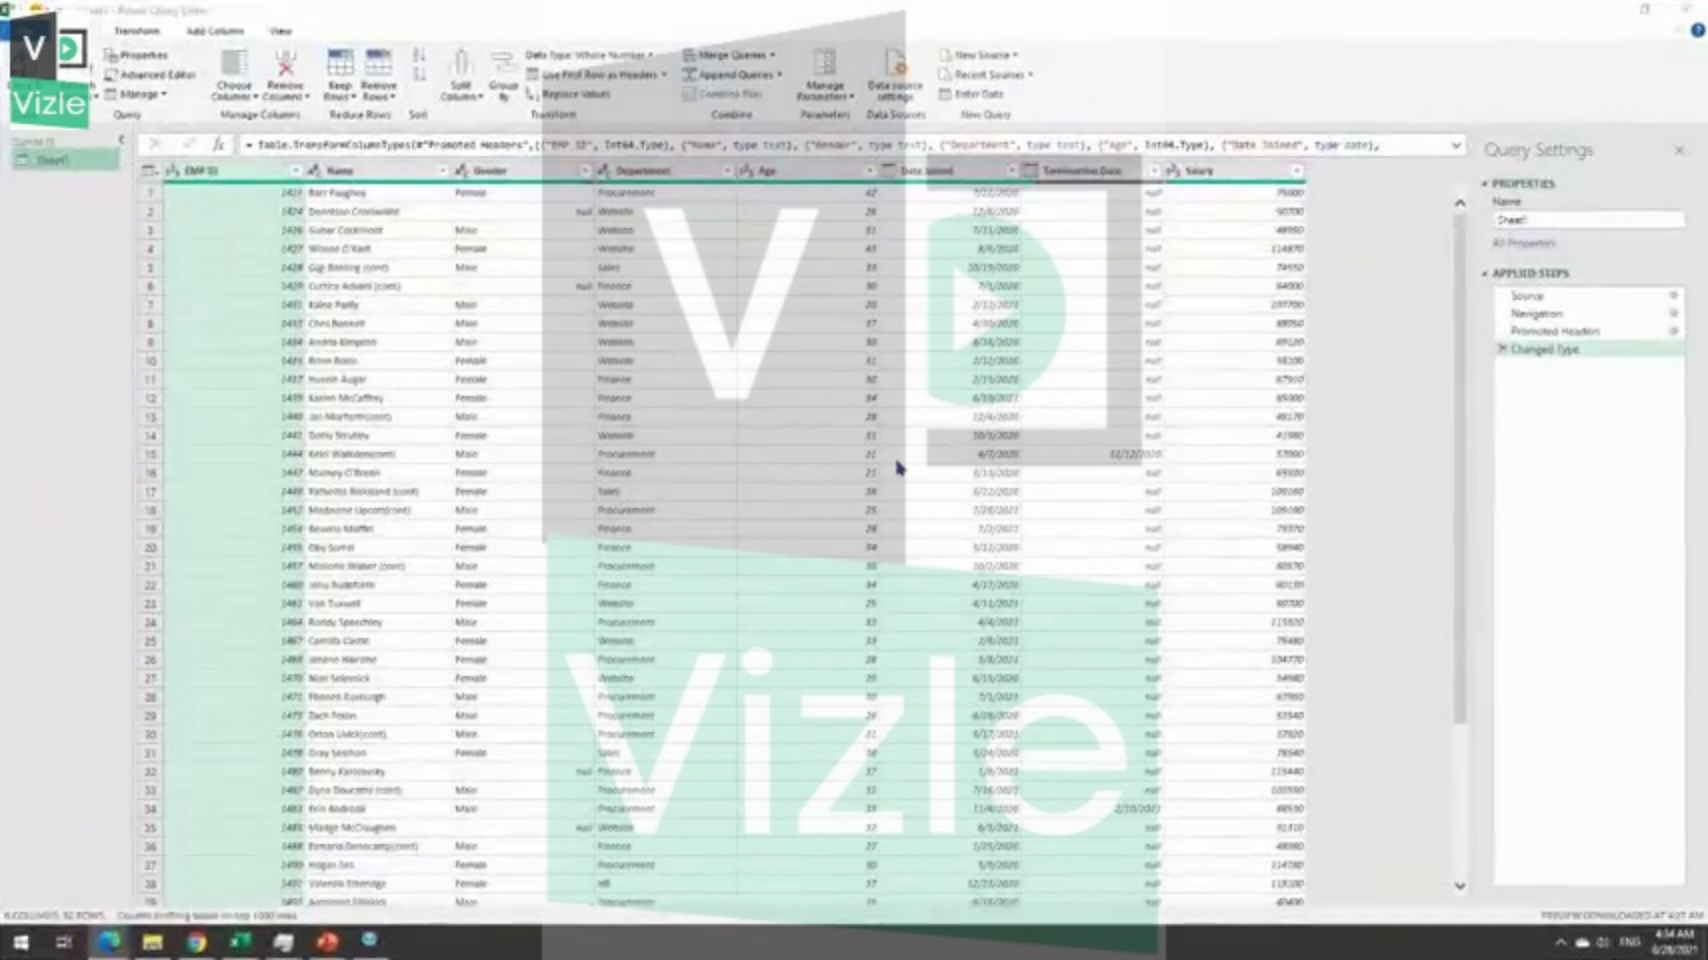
Vizle

Transform Add Column View

Properties
Advanced Editor
Manage
Query

Choose Columns
Remove Columns
Manage Columns

Keep Rows
Remove Rows
Reduce Rows

Sort

Split Column
Group By

Data Type: Whole Number
Use First Row as Headers
Replace Values
Transform

Merge Queries
Append Queries
Combine Files
Combine

Manage Parameters
Parameters

Data source settings
Data Sources

New Source
Recent Sources
Enter Data
New Query

= Table.TransformColumnTypes(#"Promoted Headers",{{"EMP ID", Int64.Type}, {"Name", type text}, {"Gender", type text}, {"Department", type text}, {"Age", Int64.Type}, {"Date Joined", type date},

| | EMP ID | Name | Gender | Department | Age | Date Joined | Termination Date | Salary |
|---|---|---|---|---|---|---|---|---|
| 1 | 1421 | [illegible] | Female | Procurement | 42 | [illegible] | null | 75000 |
| 2 | 1424 | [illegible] | null | Website | 29 | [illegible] | null | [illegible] |
| 3 | 1426 | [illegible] | Male | Website | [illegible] | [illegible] | null | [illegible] |
| 4 | 1427 | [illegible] | Female | Website | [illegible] | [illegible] | null | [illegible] |
| 5 | 1428 | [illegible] | Male | Sales | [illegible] | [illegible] | null | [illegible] |
| 6 | 1429 | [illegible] | null | Finance | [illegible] | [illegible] | null | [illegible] |

Query Settings
PROPERTIES
Name
Sheet1
All Properties
APPLIED STEPS
Source
Navigation
Promoted Headers
Changed Type

8 COLUMNS, 92 ROWS Column profiling based on top 1000 rows
PREVIEW DOWNLOADED AT 4:27 AM

4:34 AM
ENG